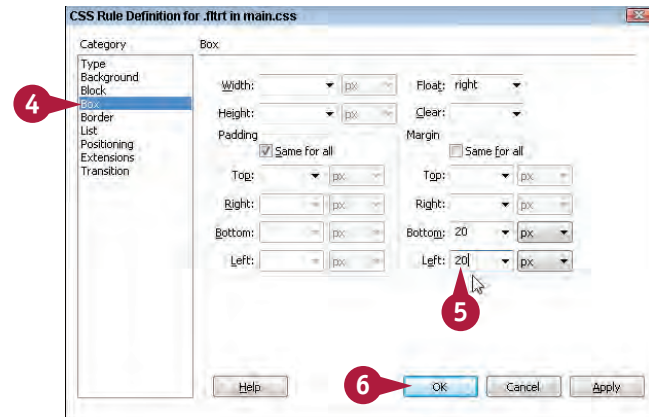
CSS Rule Definition for .fltrt in main.css

Category
Type
Background
Block
Box
Border
List
Positioning
Extensions
Transition

4

Box

Width: px
Float: right
Height: px
Clear:

Padding
Same for all
Top: px
Right: px
Bottom: px
Left: px

Margin
Same for all
Top: px
Right: px
Bottom: 20 px
Left: 20 px

5

6

Help
OK
Cancel
Apply